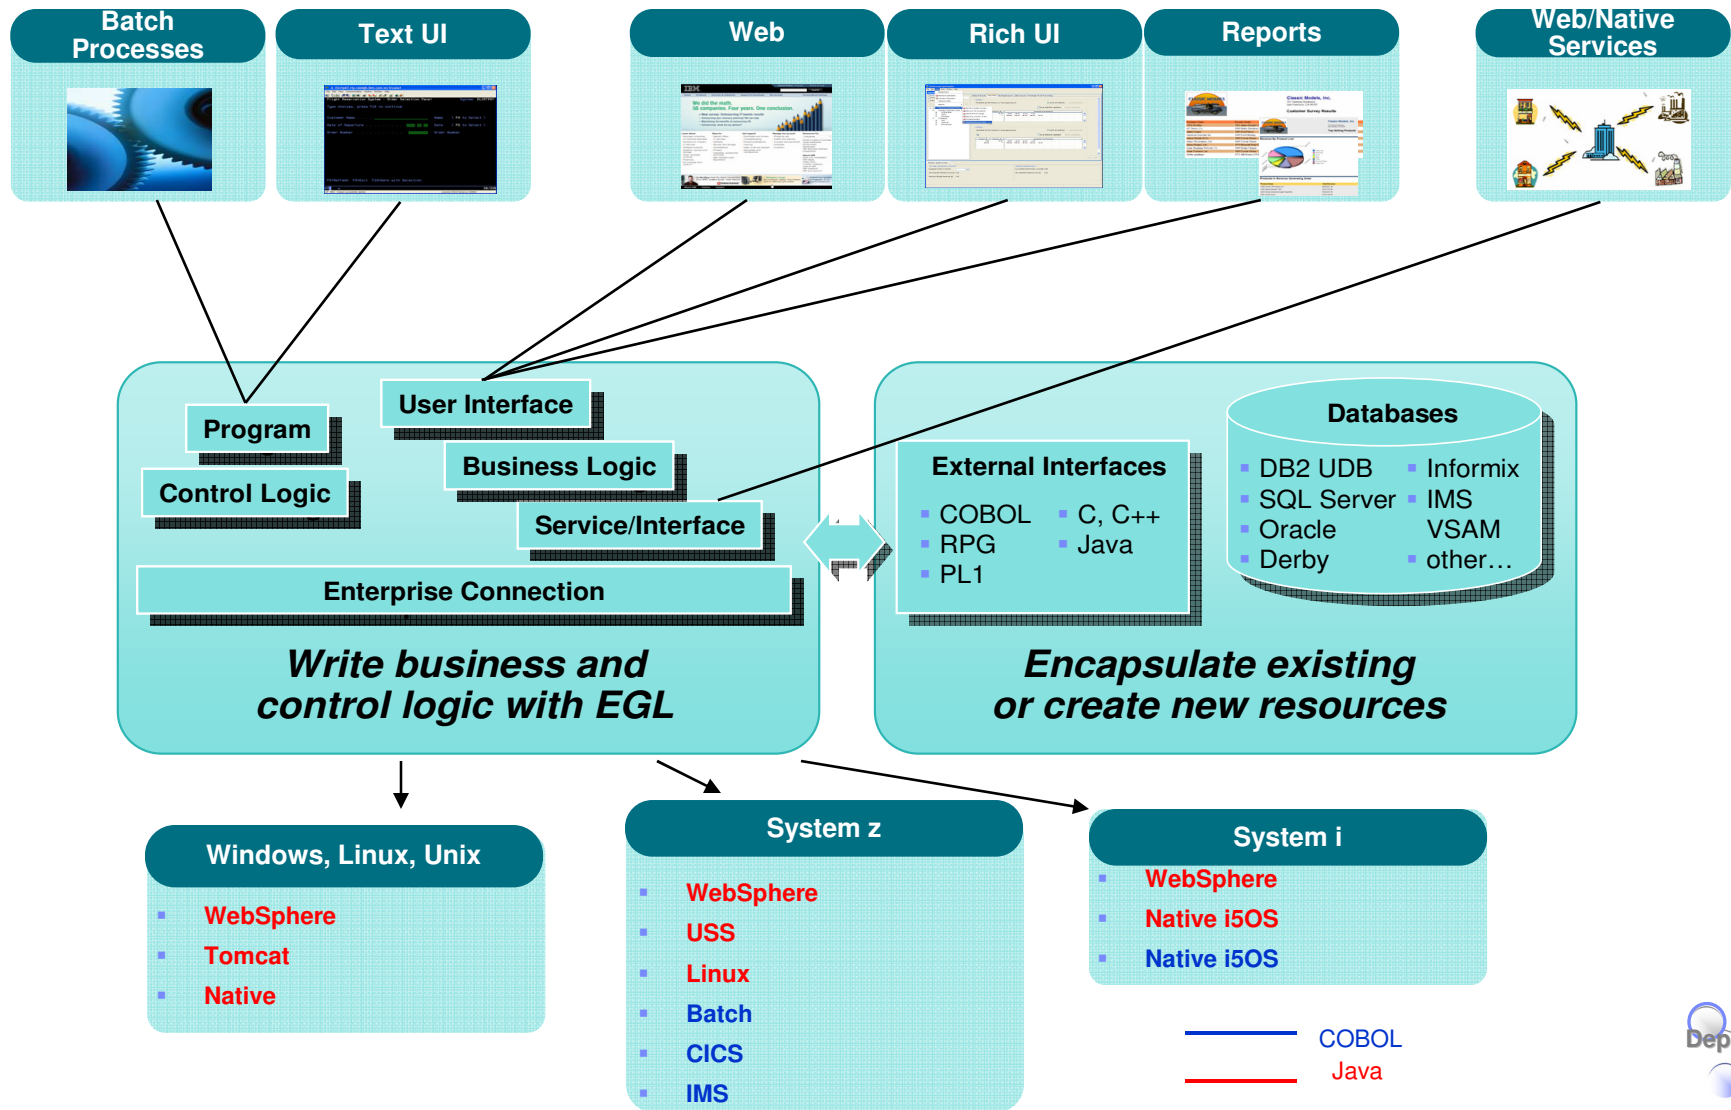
Batch Processes

Text UI

Web

Rich UI

Reports

Web/Native Services

Program

Control Logic

User Interface

Business Logic

Service/Interface

Enterprise Connection

Write business and control logic with EGL

External Interfaces

- COBOL
- RPG
- PL1
- C, C++
- Java

Databases

- DB2 UDB
- SQL Server
- Oracle
- Derby
- Informix
- IMS
VSAM
- other…

Encapsulate existing or create new resources

Windows, Linux, Unix

- WebSphere
- Tomcat
- Native

System z

- WebSphere
- USS
- Linux
- Batch
- CICS
- IMS

System i

- WebSphere
- Native i5OS
- Native i5OS

COBOL
Java

Dep